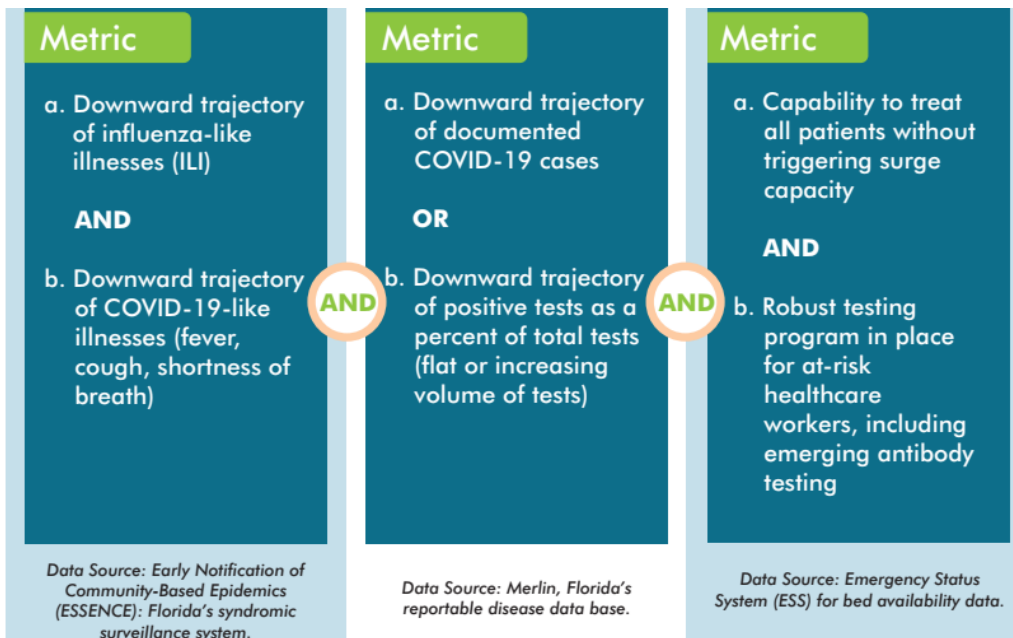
Metric

a. Downward trajectory of influenza-like illnesses (ILI)

AND

b. Downward trajectory of COVID-19-like illnesses (fever, cough, shortness of breath)

Data Source: Early Notification of Community-Based Epidemics (ESSENCE): Florida's syndromic surveillance system.

AND

Metric

a. Downward trajectory of documented COVID-19 cases

OR

b. Downward trajectory of positive tests as a percent of total tests (flat or increasing volume of tests)

Data Source: Merlin, Florida's reportable disease data base.

AND

Metric

a. Capability to treat all patients without triggering surge capacity

AND

b. Robust testing program in place for at-risk healthcare workers, including emerging antibody testing

Data Source: Emergency Status System (ESS) for bed availability data.